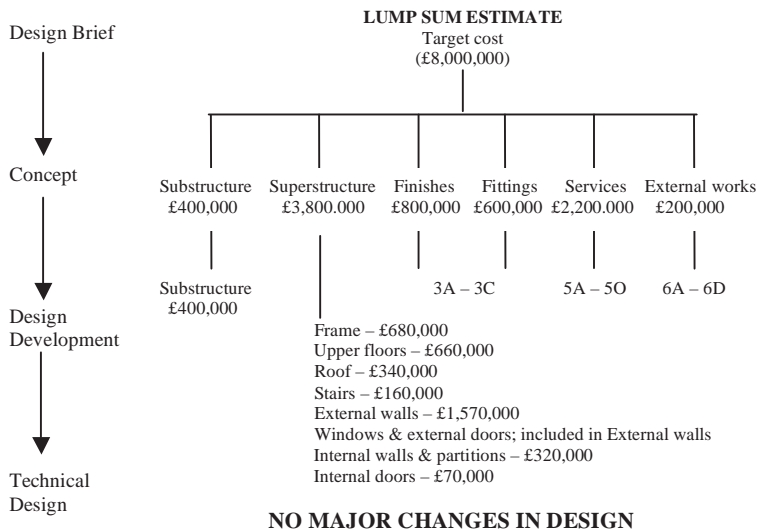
Design Brief

Concept

Design Development

Technical Design

LUMP SUM ESTIMATE
Target cost
(£8,000,000)

Substructure
£400,000

Superstructure
£3,800.000

Finishes
£800,000

Fittings
£600,000

Services
£2,200.000

External works
£200,000

Substructure
£400,000

3A – 3C

5A – 5O

6A – 6D

Frame – £680,000
Upper floors – £660,000
Roof – £340,000
Stairs – £160,000
External walls – £1,570,000
Windows & external doors; included in External walls
Internal walls & partitions – £320,000
Internal doors – £70,000

NO MAJOR CHANGES IN DESIGN